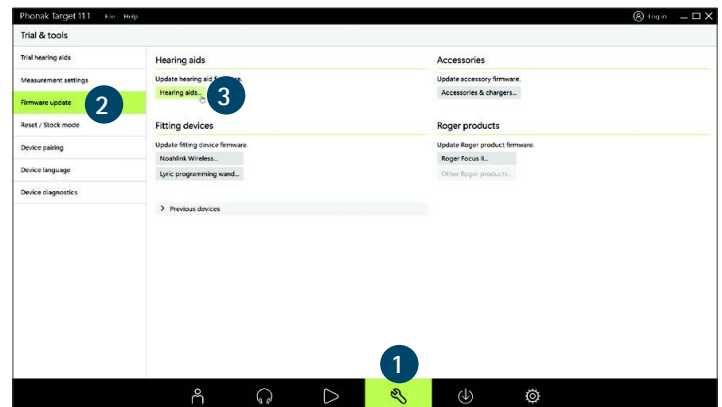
Phonak Target 11.1 File Help

Log in

Trial & tools

Trial hearing aids

Measurement settings

Firmware update

Reset / Stock mode

Device pairing

Device language

Device diagnostics

2

Hearing aids

Update hearing aid f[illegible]e.

Hearing aids...

3

Fitting devices

Update fitting device firmware.

Noahlink Wireless...

Lyric programming wand...

> Previous devices

Accessories

Update accessory firmware.

Accessories & chargers...

Roger products

Update Roger product firmware.

Roger Focus II...

Other Roger products...

1